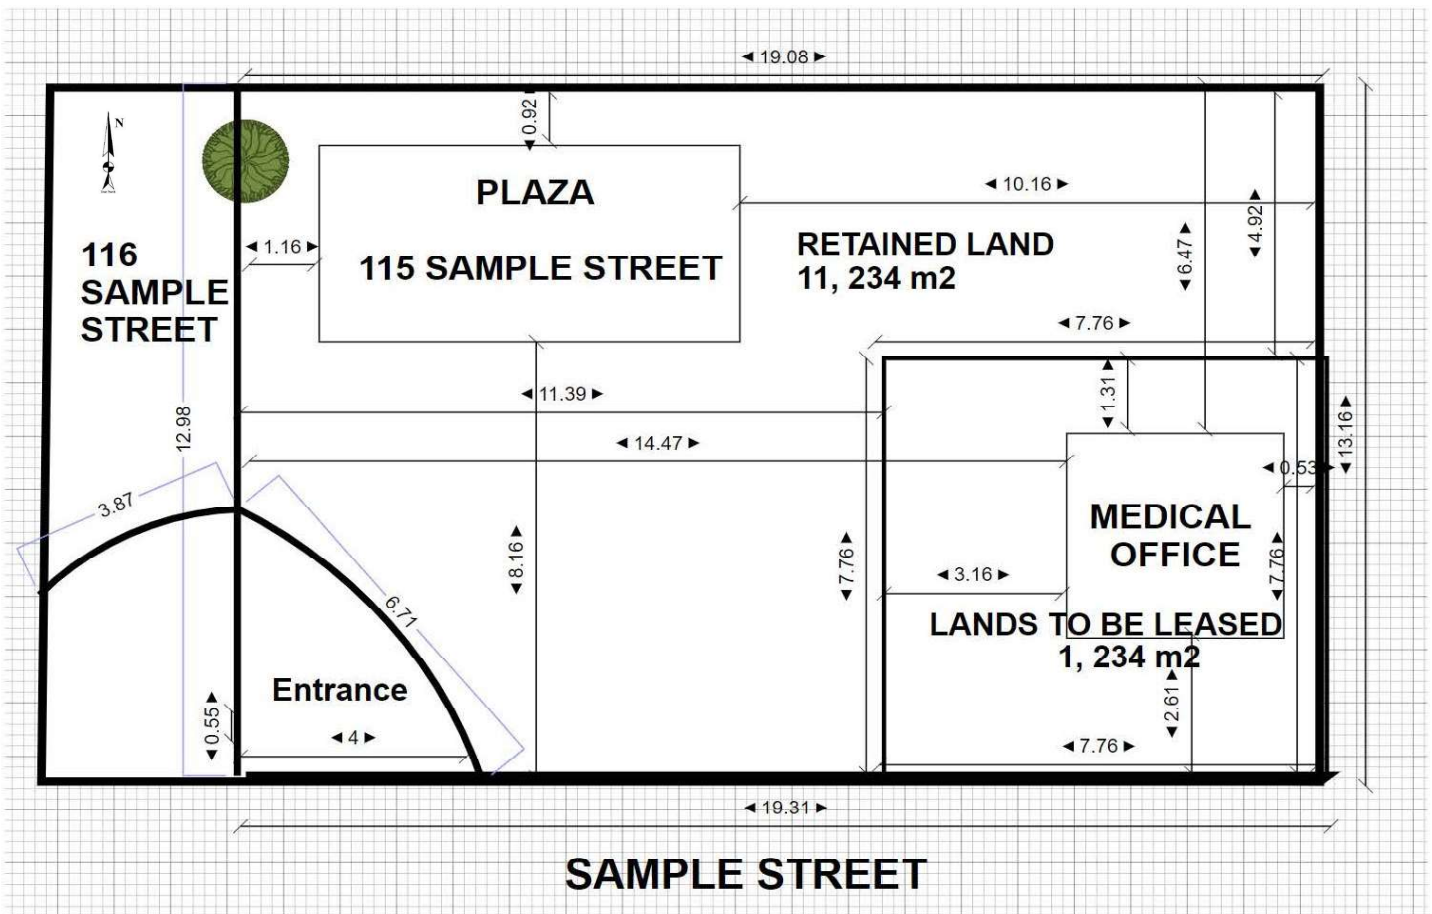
19.08

N

0.92

PLAZA

115 SAMPLE STREET

10.16

RETAINED LAND
11, 234 m2

4.92

6.47

116 SAMPLE STREET

1.16

7.76

11.39

1.31

13.16

12.98

14.47

0.53

3.87

MEDICAL OFFICE

8.16

7.76

7.76

3.16

6.71

LANDS TO BE LEASED
1, 234 m2

Entrance

2.61

0.55

4

7.76

19.31

SAMPLE STREET